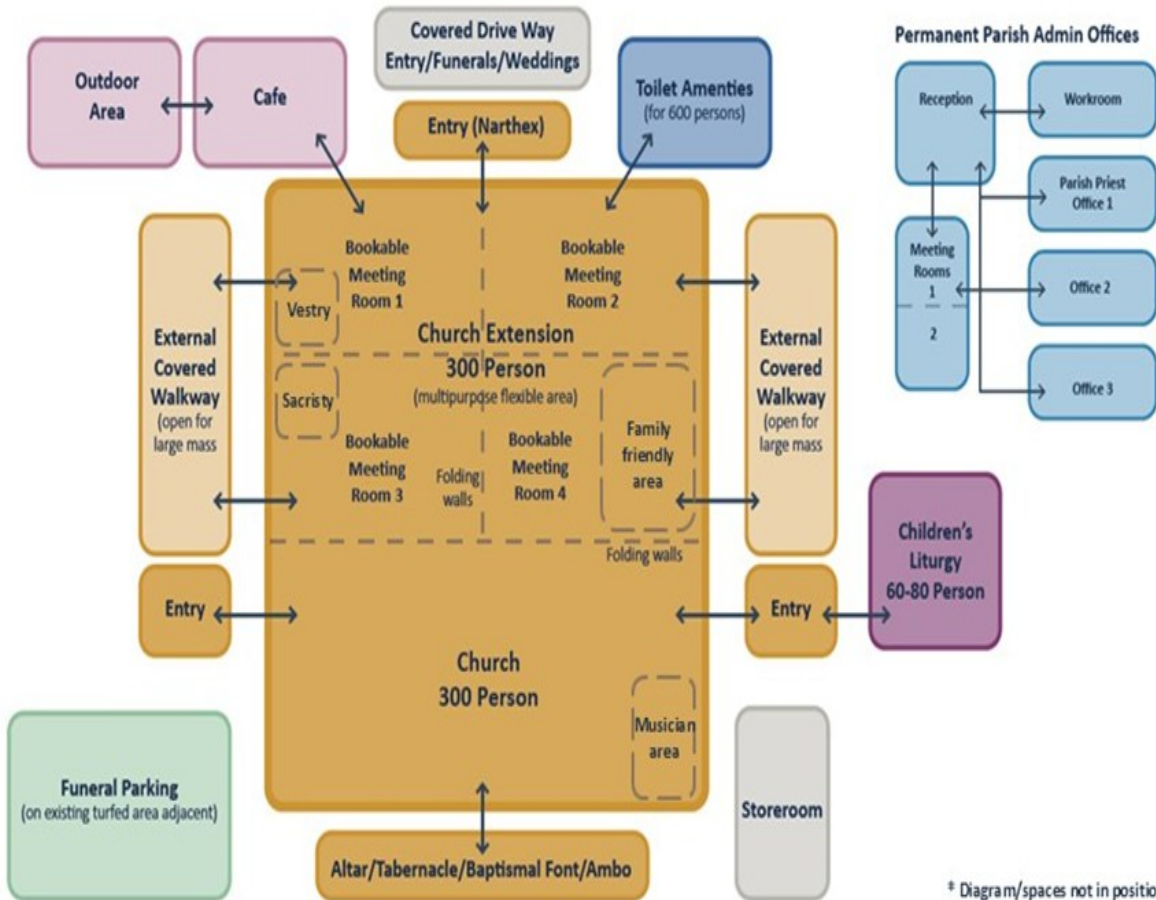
Outdoor Area

Cafe

Covered Drive Way Entry/Funerals/Weddings

Entry (Narthex)

Toilet Amenties (for 600 persons)

Permanent Parish Admin Offices

Reception

Workroom

Parish Priest Office 1

Meeting Rooms 1

2

Office 2

Office 3

External Covered Walkway (open for large mass

Bookable Meeting Room 1

Vestry

Bookable Meeting Room 2

Church Extension 300 Person (multipurpose flexible area)

Sacristy

Bookable Meeting Room 3

Folding walls

Bookable Meeting Room 4

Family friendly area

Folding walls

External Covered Walkway (open for large mass

Children's Liturgy 60-80 Person

Entry

Entry

Church 300 Person

Musician area

Funeral Parking (on existing turfed area adjacent)

Storeroom

Altar/Tabernacle/Baptismal Font/Ambo

* Diagram/spaces not in positio